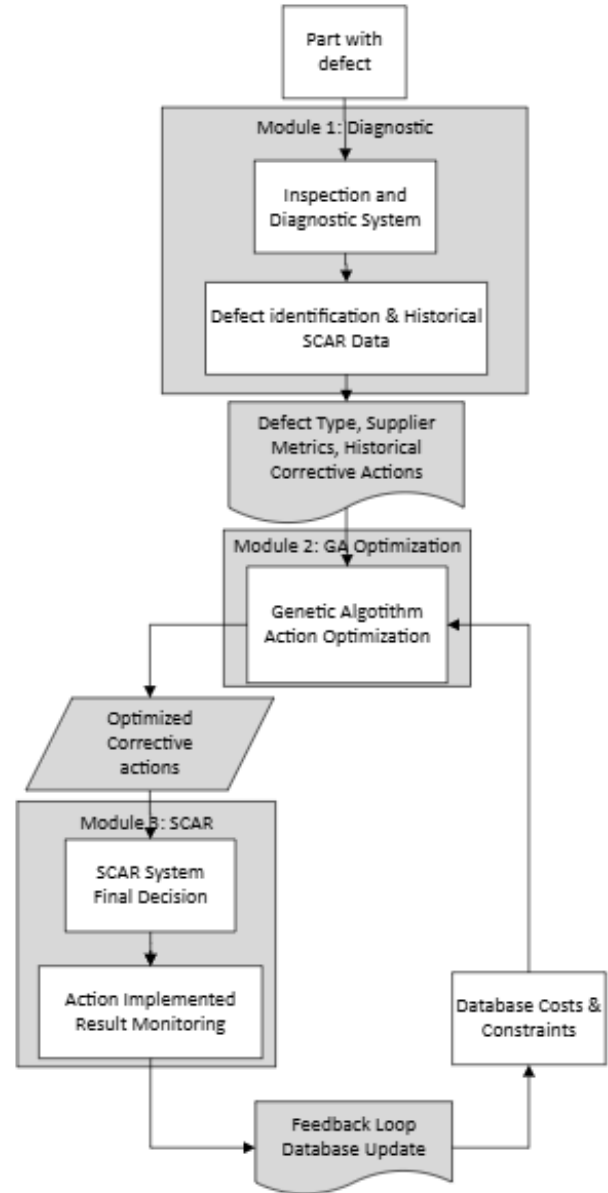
Part with defect

Module 1: Diagnostic

Inspection and Diagnostic System

Defect identification & Historical SCAR Data

Defect Type, Supplier Metrics, Historical Corrective Actions

Module 2: GA Optimization

Genetic Algotithm Action Optimization

Optimized Corrective actions

Module 3: SCAR

SCAR System Final Decision

Action Implemented Result Monitoring

Database Costs & Constraints

Feedback Loop Database Update